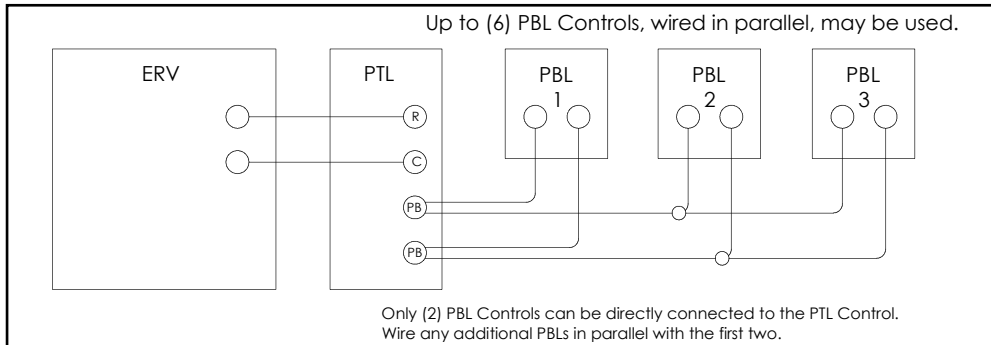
Up to (6) PBL Controls, wired in parallel, may be used.

ERV

PTL

R

C

PB

PB

PBL 1

PBL 2

PBL 3

Only (2) PBL Controls can be directly connected to the PTL Control. Wire any additional PBLs in parallel with the first two.